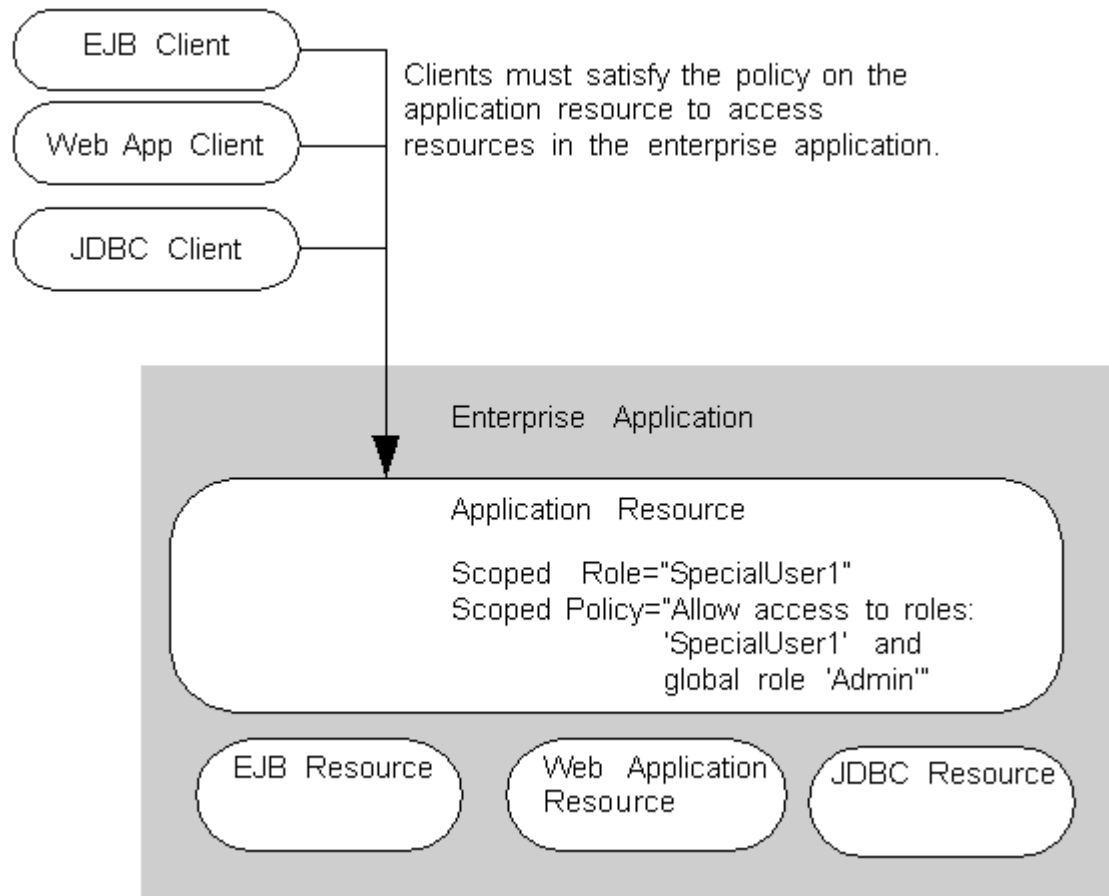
EJB Client

Web App Client

JDBC Client

Clients must satisfy the policy on the application resource to access resources in the enterprise application.

Enterprise Application

Application Resource

Scoped Role="SpecialUser1"
Scoped Policy="Allow access to roles: 'SpecialUser1' and global role 'Admin'"

EJB Resource

Web Application Resource

JDBC Resource